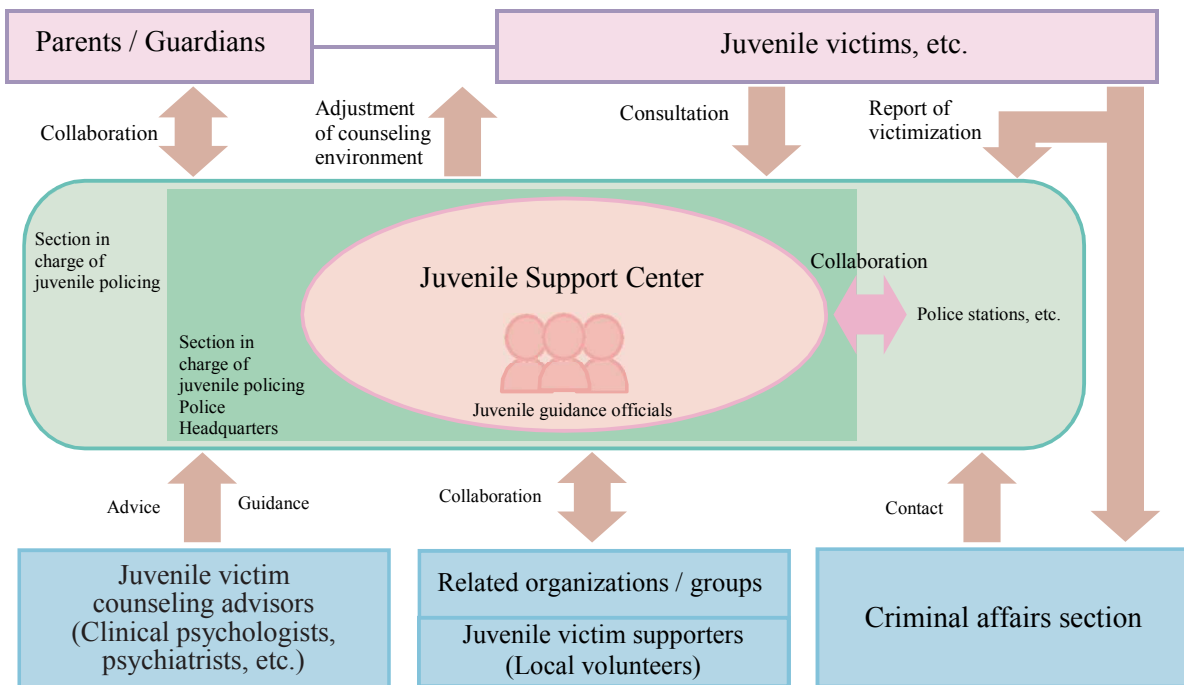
Parents / Guardians

Juvenile victims, etc.

Collaboration

Adjustment of counseling environment

Consultation

Report of victimization

Section in charge of juvenile policing

Juvenile Support Center

Collaboration

Police stations, etc.

Section in charge of juvenile policing Police Headquarters

Juvenile guidance officials

Advice

Guidance

Collaboration

Contact

Juvenile victim counseling advisors (Clinical psychologists, psychiatrists, etc.)

Related organizations / groups

Juvenile victim supporters (Local volunteers)

Criminal affairs section